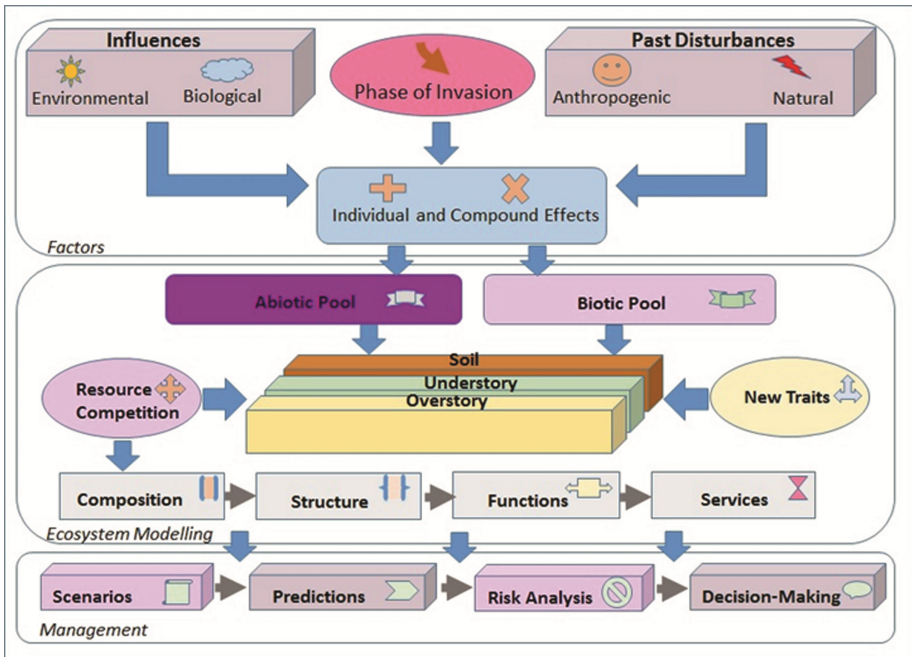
Influences

Environmental

Biological

Phase of Invasion

Past Disturbances

Anthropogenic

Natural

Individual and Compound Effects

Factors

Abiotic Pool

Biotic Pool

Soil

Understory

Overstory

Resource Competition

New Traits

Composition

Structure

Functions

Services

Ecosystem Modelling

Scenarios

Predictions

Risk Analysis

Decision-Making

Management